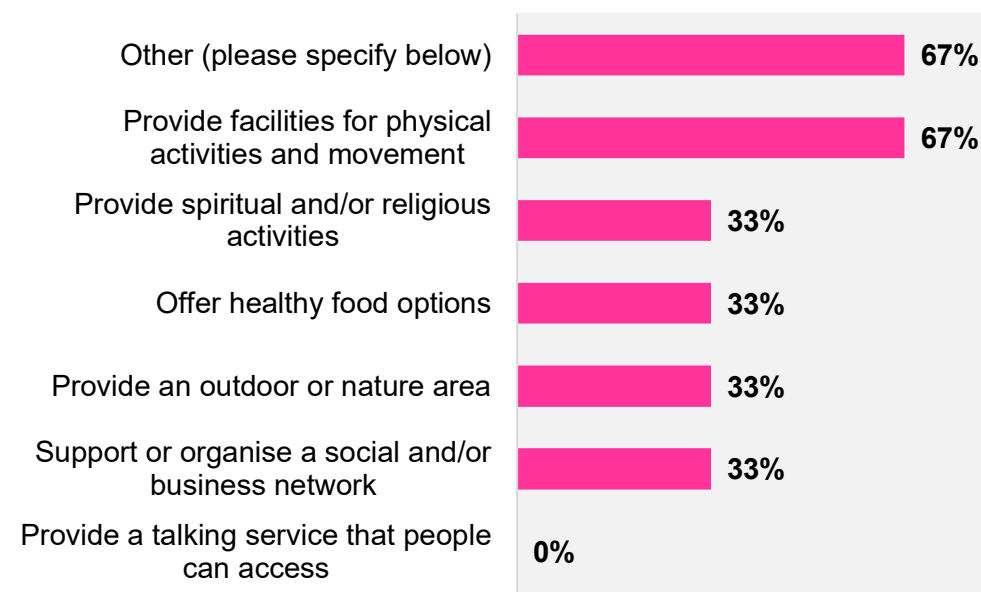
Other (please specify below) 67%

Provide facilities for physical activities and movement 67%

Provide spiritual and/or religious activities 33%

Offer healthy food options 33%

Provide an outdoor or nature area 33%

Support or organise a social and/or business network 33%

Provide a talking service that people can access 0%